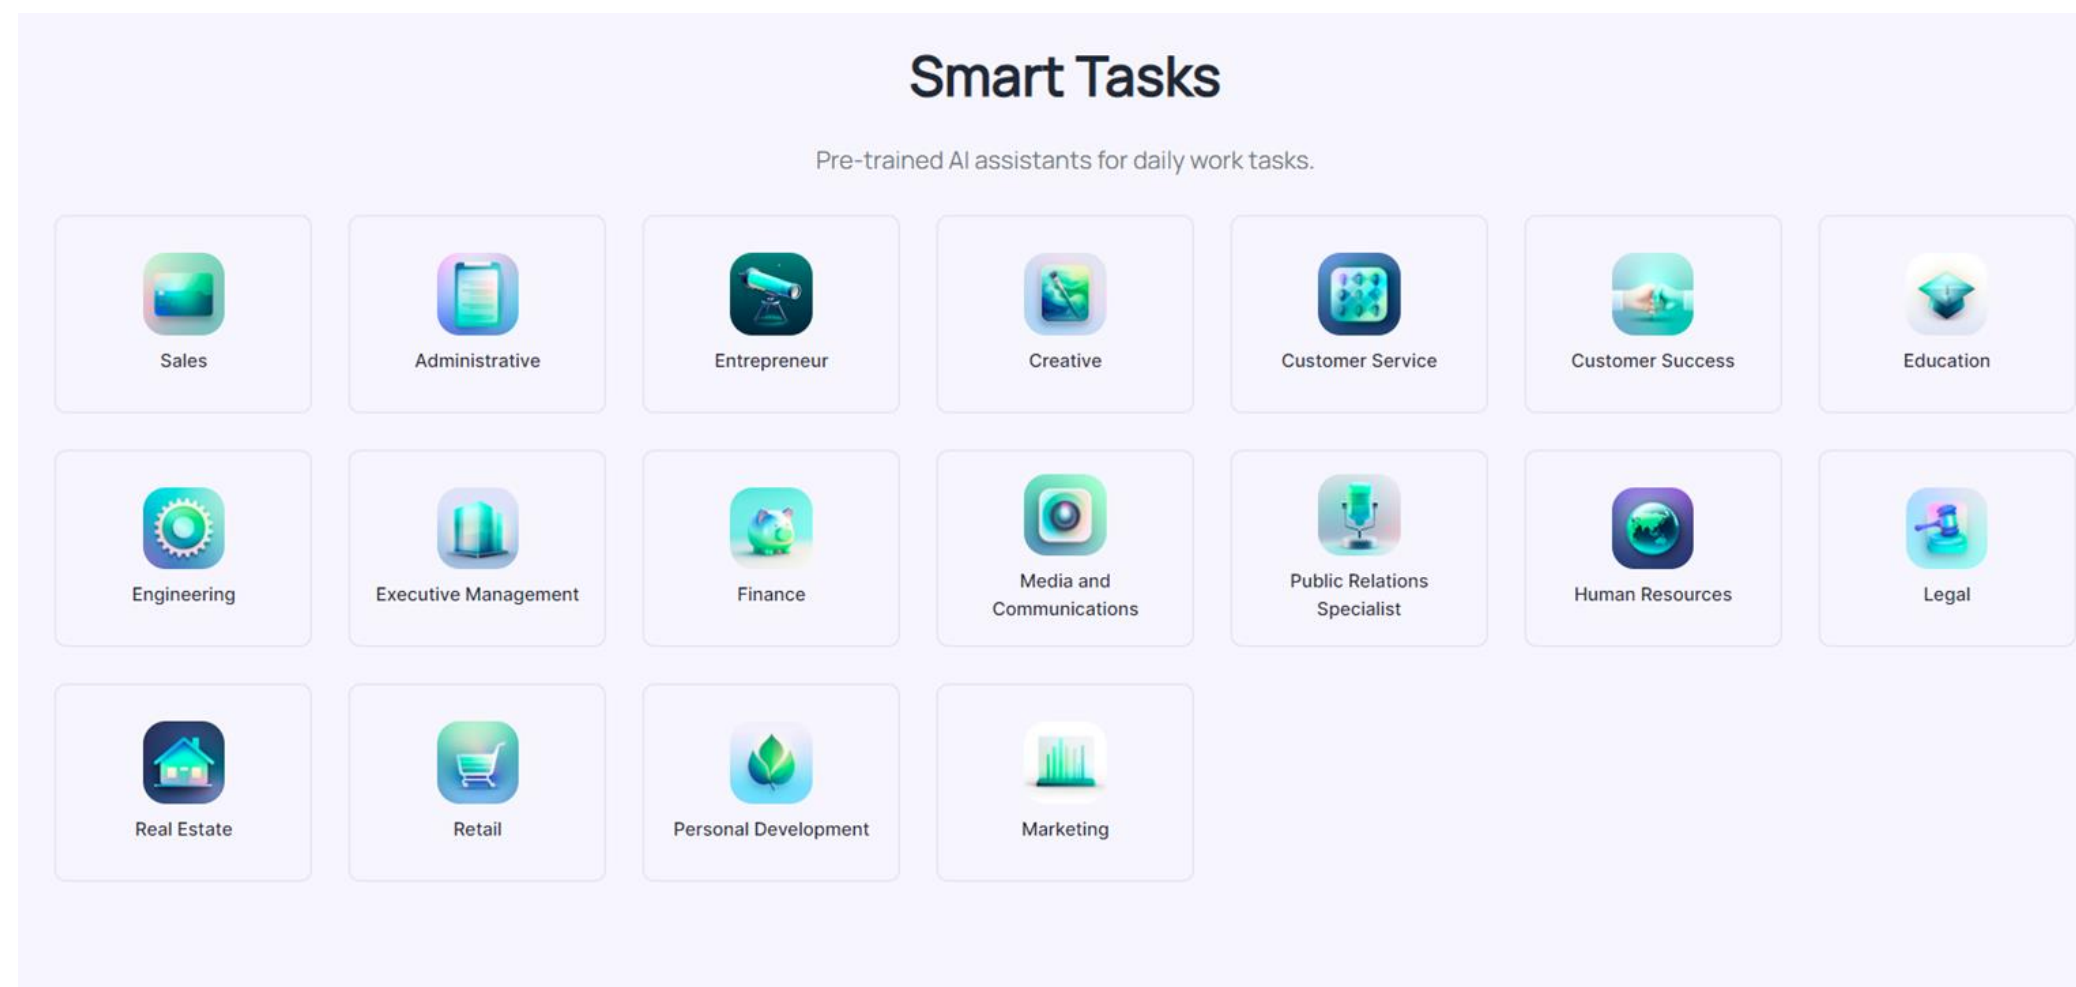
Smart Tasks

Pre-trained AI assistants for daily work tasks.

Sales

Administrative

Entrepreneur

Creative

Customer Service

Customer Success

Education

Engineering

Executive Management

Finance

Media and Communications

Public Relations Specialist

Human Resources

Legal

Real Estate

Retail

Personal Development

Marketing